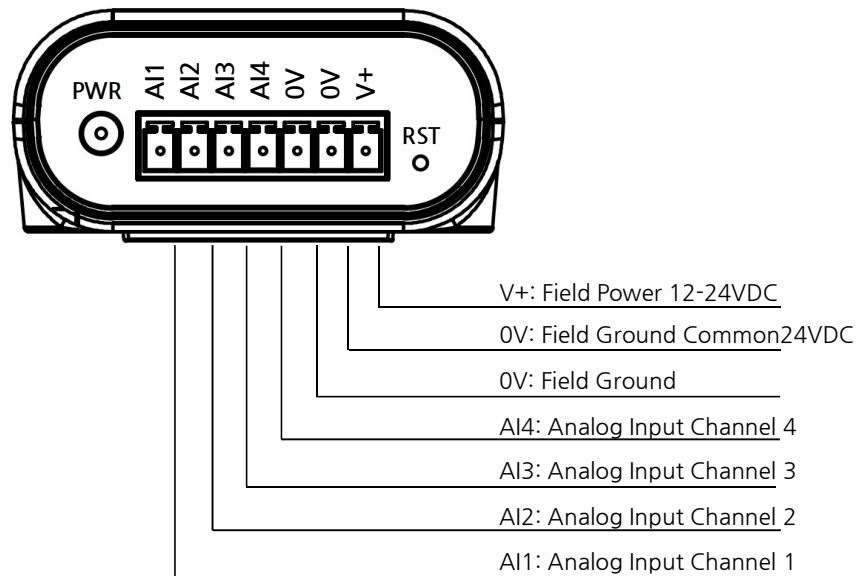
PWR
AI1 AI2 AI3 AI4 0V 0V V+
RST

V+: Field Power 12-24VDC
0V: Field Ground Common24VDC
0V: Field Ground
AI4: Analog Input Channel 4
AI3: Analog Input Channel 3
AI2: Analog Input Channel 2
AI1: Analog Input Channel 1